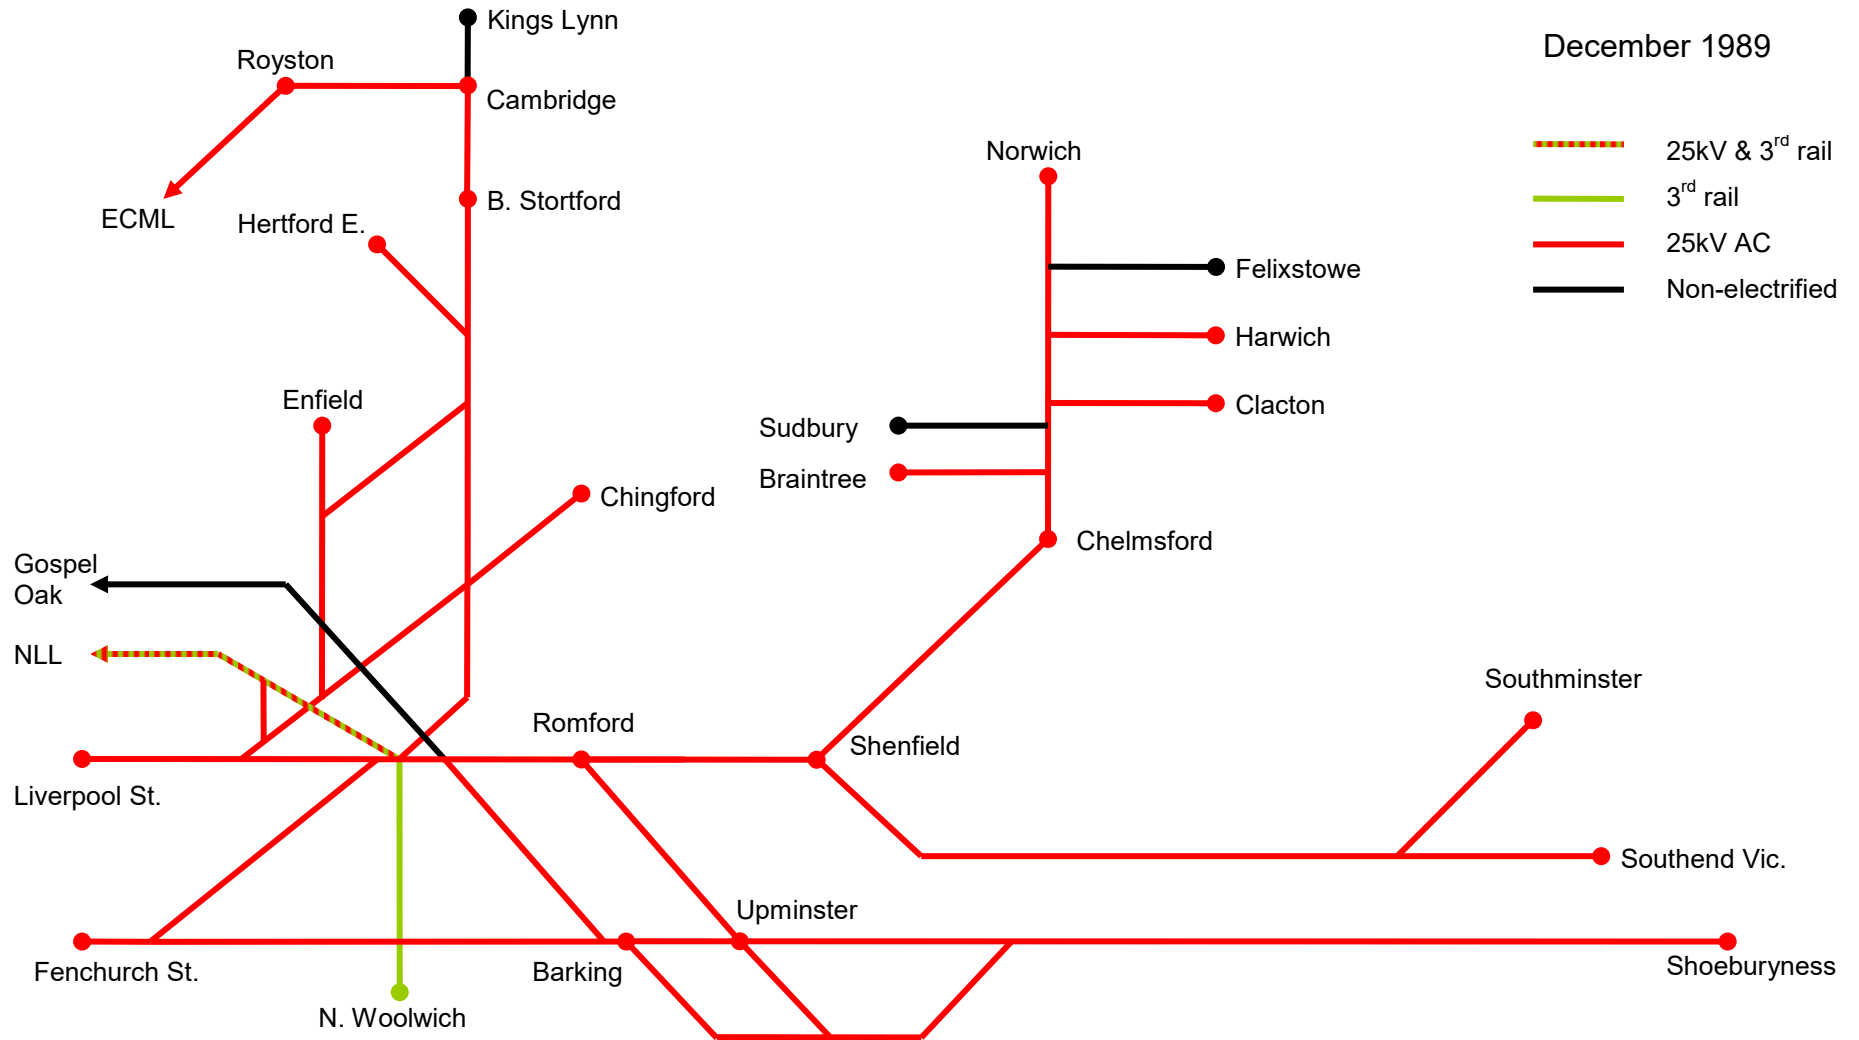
December 1989

25kV & 3$^{rd}$ rail
3$^{rd}$ rail
25kV AC
Non-electrified

Kings Lynn
Royston
Cambridge
ECML
B. Stortford
Hertford E.
Norwich
Felixstowe
Harwich
Clacton
Enfield
Sudbury
Braintree
Chingford
Chelmsford
Gospel Oak
NLL
Romford
Shenfield
Southminster
Liverpool St.
Southend Vic.
Upminster
Fenchurch St.
Barking
Shoeburyness
N. Woolwich